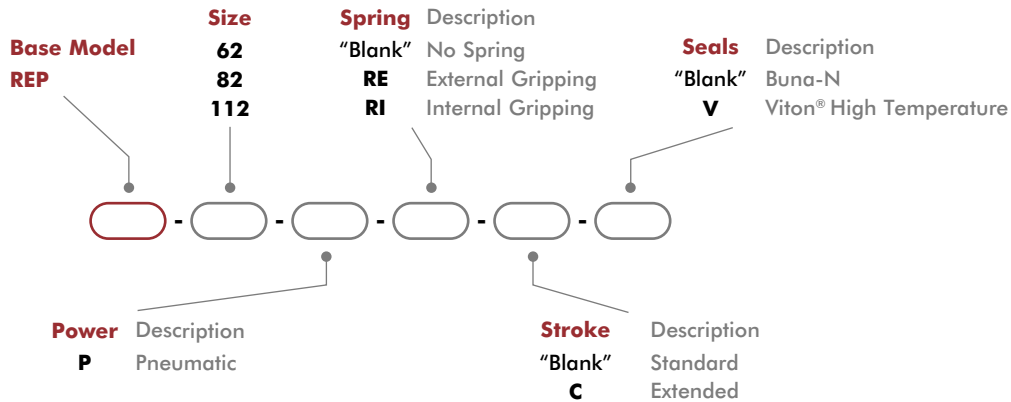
Base Model
REP

Size
62
82
112

Spring Description
"Blank" No Spring
RE External Gripping
RI Internal Gripping

Seals Description
"Blank" Buna-N
V Viton® High Temperature

- - - - -

Power Description
P Pneumatic

Stroke Description
"Blank" Standard
C Extended